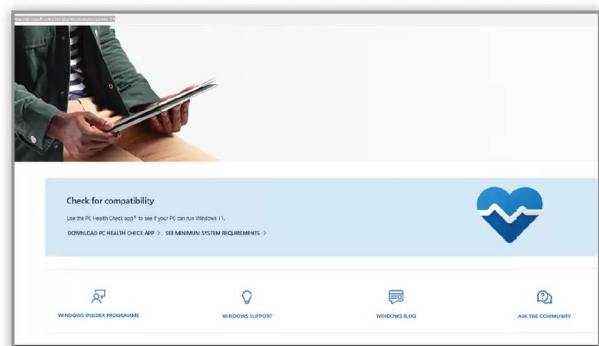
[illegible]

Check for compatibility

Use the PC Health Check app* to see if your PC can run Windows 11.

DOWNLOAD PC HEALTH CHECK APP > SEE MINIMUM SYSTEM REQUIREMENTS >

WINDOWS INSIDER PROGRAMME

WINDOWS SUPPORT

WINDOWS BLOG

ASK THE COMMUNITY